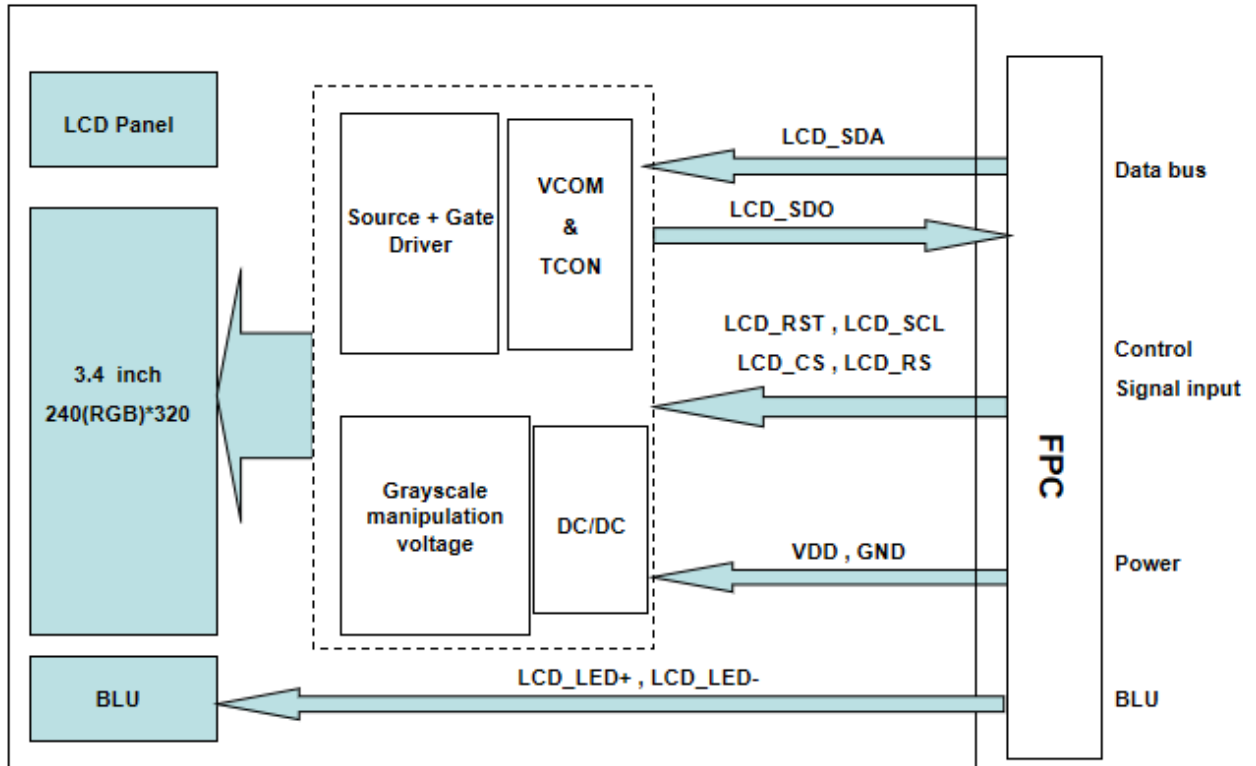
LCD Panel

3.4 inch
240(RGB)*320

Source + Gate Driver

VCOM
&
TCON

Grayscale manipulation voltage

DC/DC

BLU

LCD_SDA

LCD_SDO

LCD_RST , LCD_SCL
LCD_CS , LCD_RS

VDD , GND

LCD_LED+ , LCD_LED-

FPC

Data bus

Control
Signal input

Power

BLU